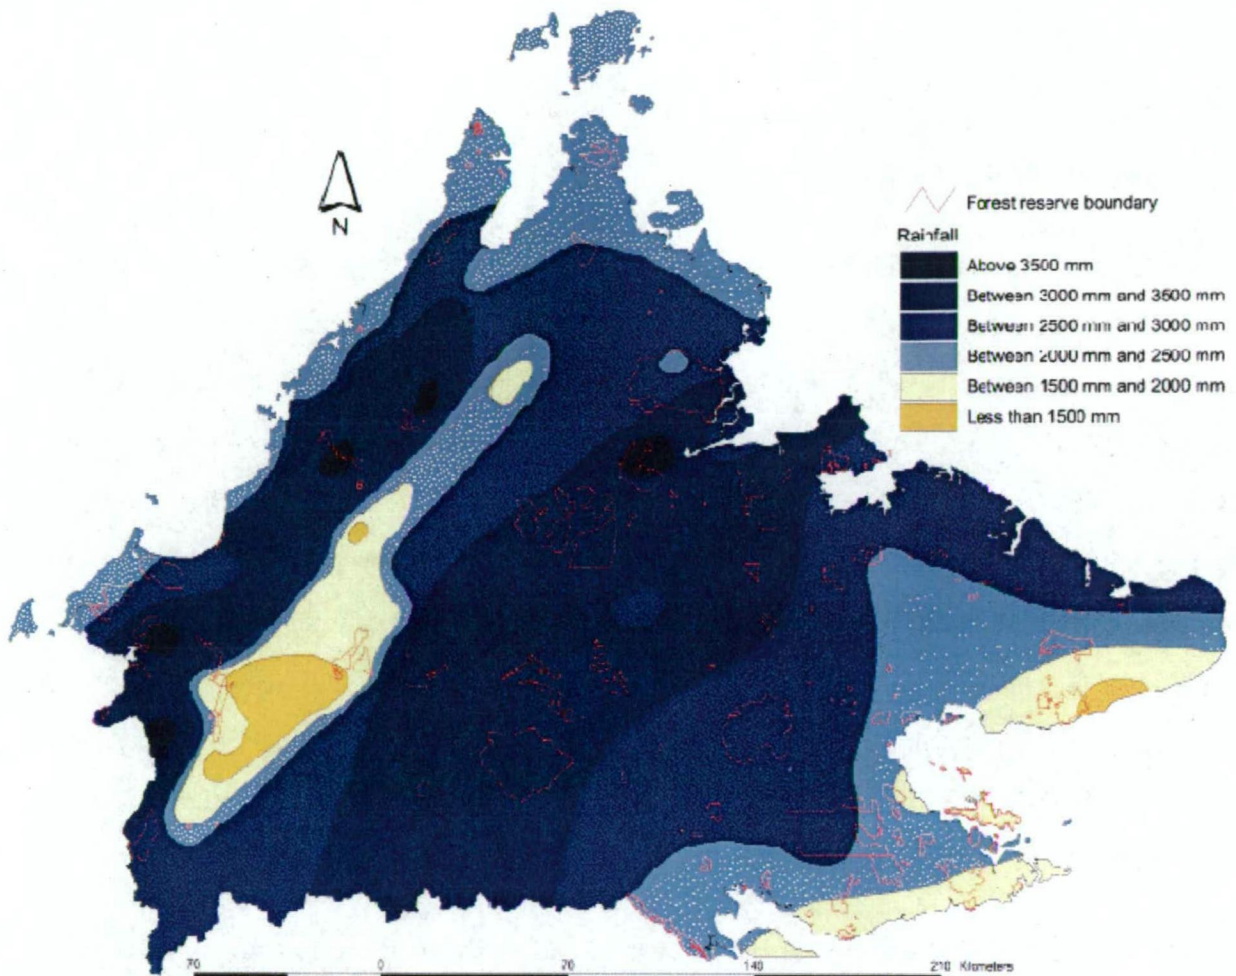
N

Forest reserve boundary

Rainfall

Above 3500 mm

Between 3000 mm and 3500 mm

Between 2500 mm and 3000 mm

Between 2000 mm and 2500 mm

Between 1500 mm and 2000 mm

Less than 1500 mm

70 0 70 140 210 Kilometers